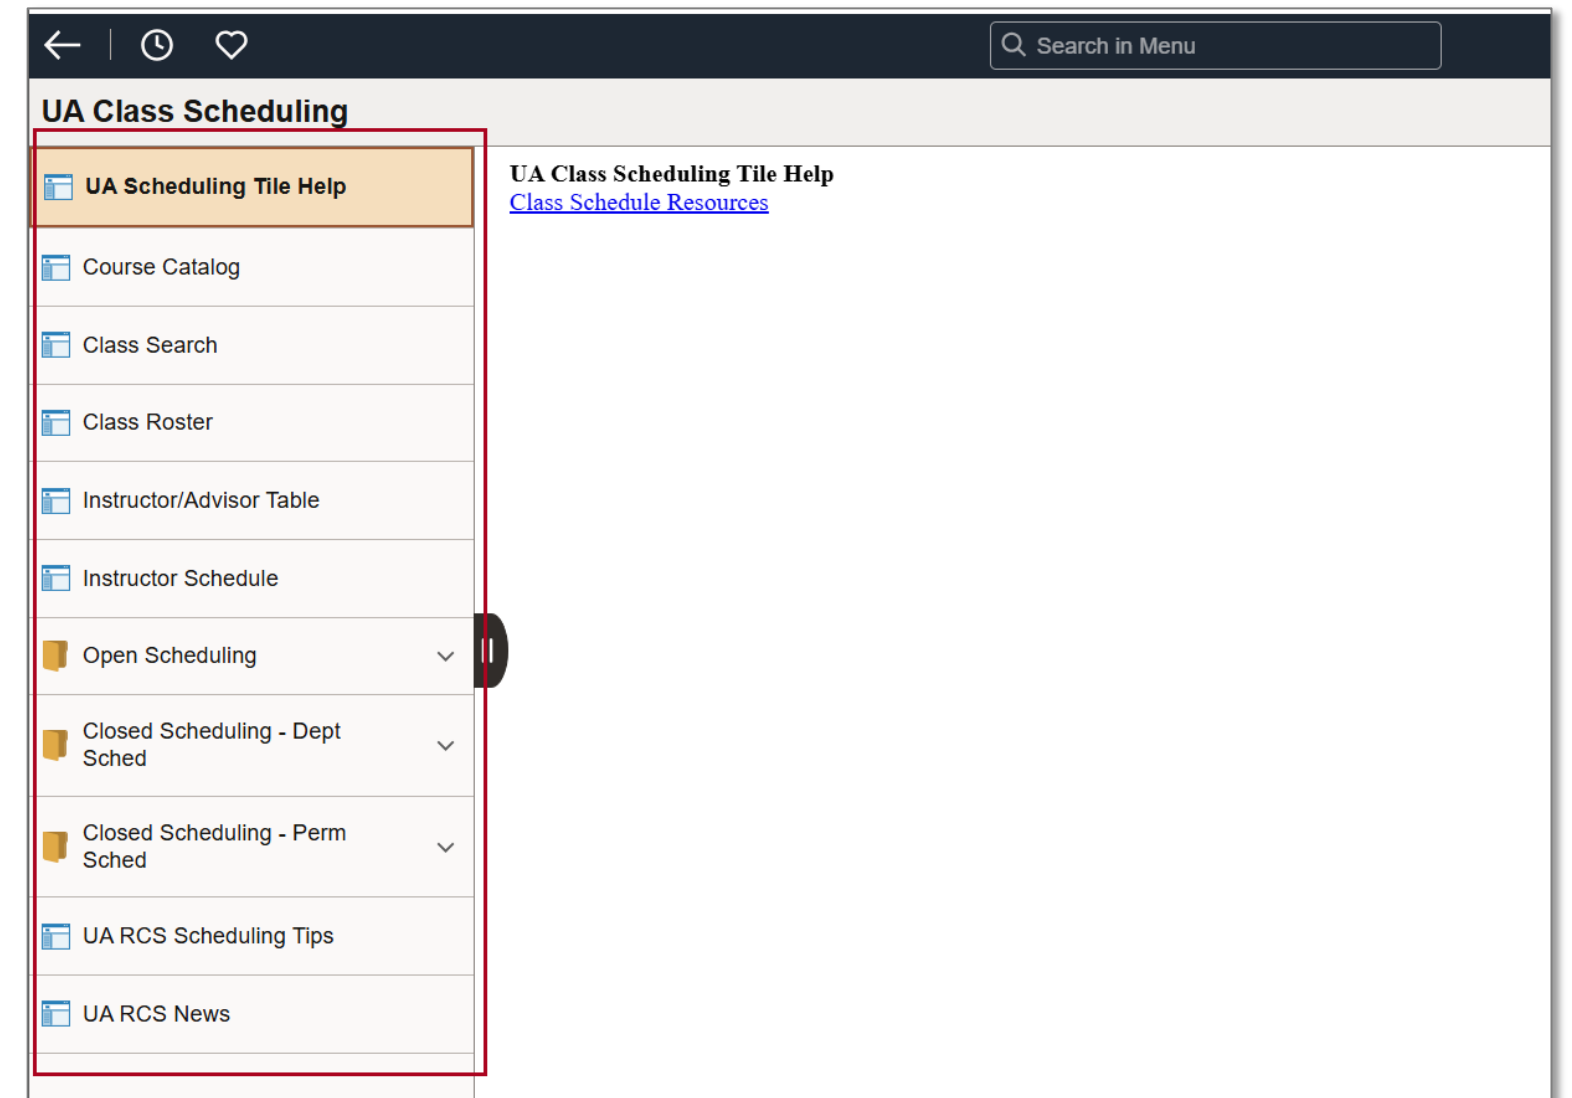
Search in Menu

UA Class Scheduling

UA Scheduling Tile Help

Course Catalog

Class Search

Class Roster

Instructor/Advisor Table

Instructor Schedule

Open Scheduling

Closed Scheduling - Dept Sched

Closed Scheduling - Perm Sched

UA RCS Scheduling Tips

UA RCS News

UA Class Scheduling Tile Help
Class Schedule Resources